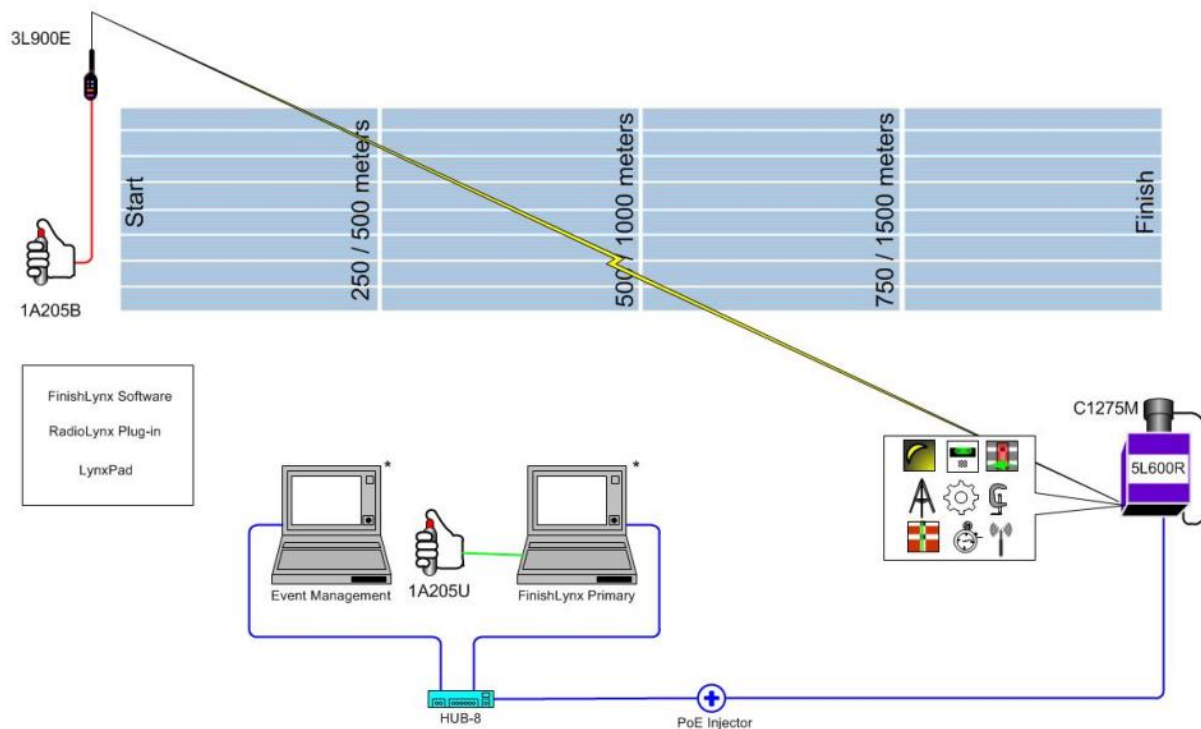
3L900E

Start

250 / 500 meters

500 / 1000 meters

750 / 1500 meters

Finish

1A205B

FinishLynx Software

RadioLynx Plug-in

LynxPad

C1275M

5L600R

*

*

Event Management

1A205U

FinishLynx Primary

HUB-8

PoE Injector